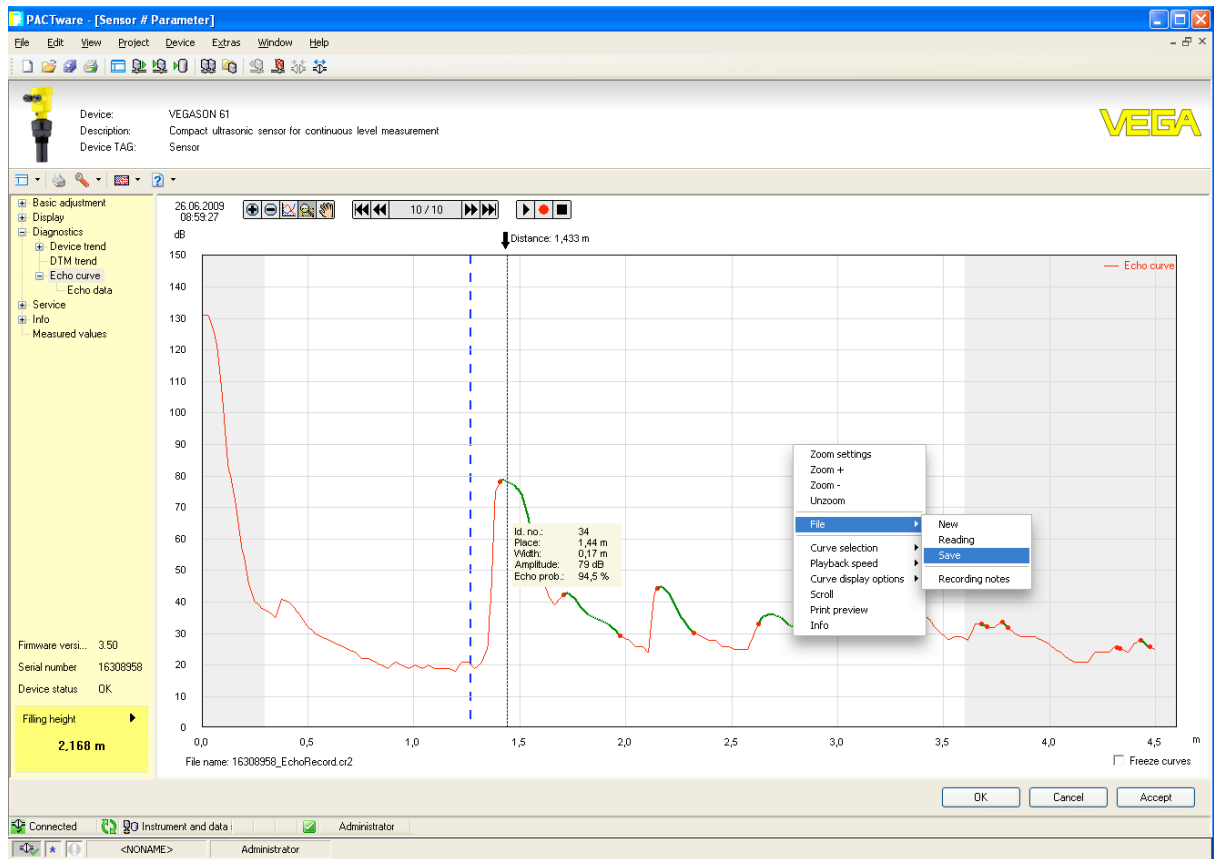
PACTware - [Sensor # Parameter]

File Edit View Project Device Extras Window Help

Device: VEGASON 61
Description: Compact ultrasonic sensor for continuous level measurement
Device TAG: Sensor

VEGA

Basic adjustment
Display
Diagnostics
Device trend
DTM trend
Echo curve
Echo data
Service
Info
Measured values

26.06.2009
08:59:27

10 / 10

dB

Distance: 1,433 m

Echo curve

150
140
130
120
110
100
90
80
70
60
50
40
30
20
10
0

0,0 0,5 1,0 1,5 2,0 2,5 3,0 3,5 4,0 4,5 m

| Id. no.: | 34 |
|---|---|
| Place: | 1,44 m |
| Width: | 0,17 m |
| Amplitude: | 79 dB |
| Echo prob.: | 94,5 % |

Zoom settings
Zoom +
Zoom -
Unzoom
File
Curve selection
Playback speed
Curve display options
Scroll
Print preview
Info

New
Reading
Save
Recording notes

Firmware versi... 3.50
Serial number 16308958
Device status OK

Filling height
2,168 m

File name: 16308958_EchoRecord.cr2

Freeze curves

OK Cancel Accept

Connected Instrument and data : Administrator

<NONAME> Administrator